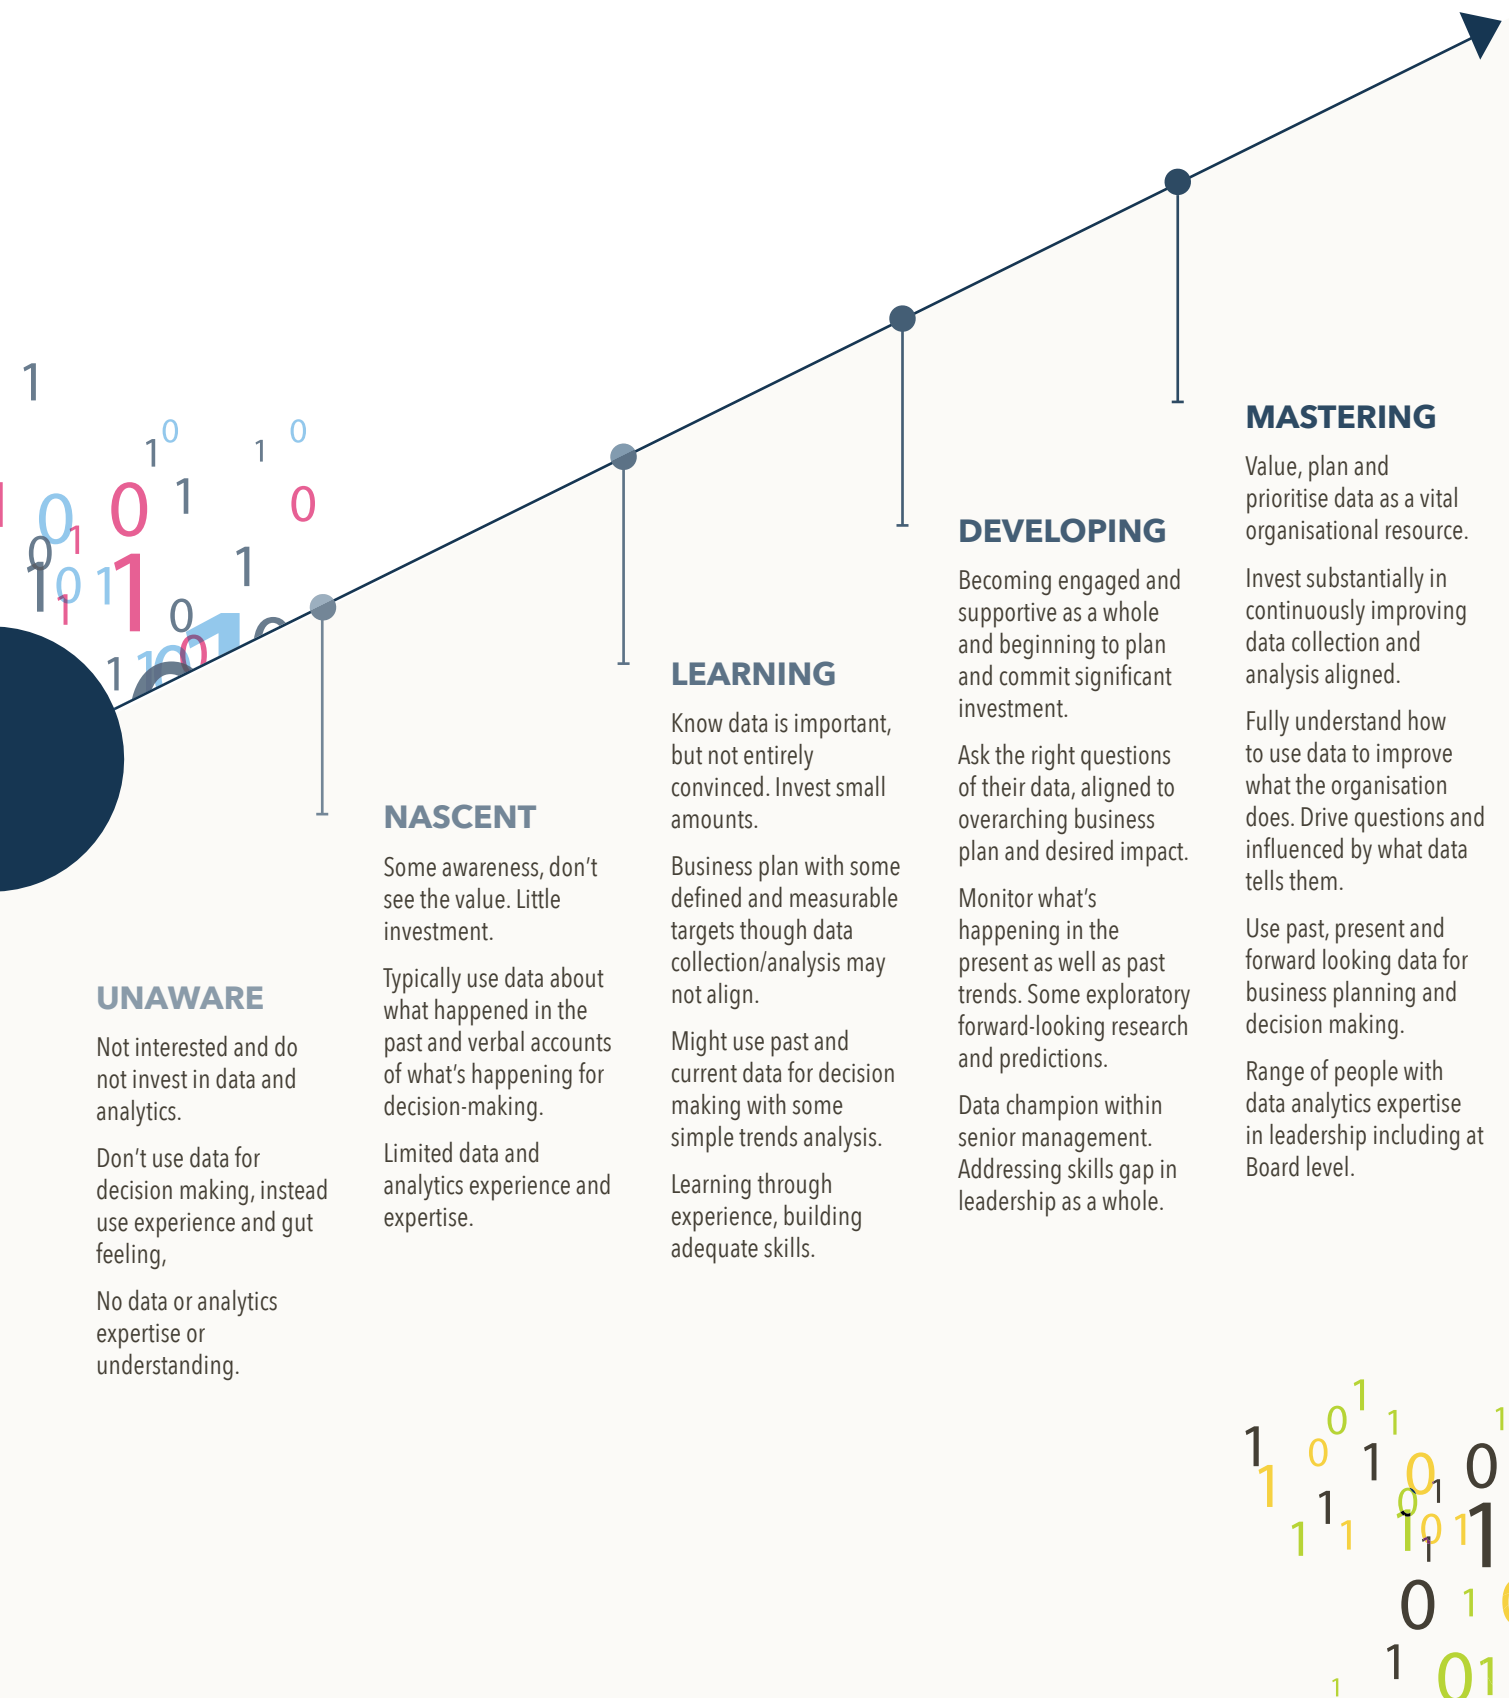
MASTERING

Value, plan and prioritise data as a vital organisational resource.

Invest substantially in continuously improving data collection and analysis aligned.

Fully understand how to use data to improve what the organisation does. Drive questions and influenced by what data tells them.

Use past, present and forward looking data for business planning and decision making.

Range of people with data analytics expertise in leadership including at Board level.

DEVELOPING

Becoming engaged and supportive as a whole and beginning to plan and commit significant investment.

Ask the right questions of their data, aligned to overarching business plan and desired impact.

Monitor what's happening in the present as well as past trends. Some exploratory forward-looking research and predictions.

Data champion within senior management. Addressing skills gap in leadership as a whole.

LEARNING

Know data is important, but not entirely convinced. Invest small amounts.

Business plan with some defined and measurable targets though data collection/analysis may not align.

Might use past and current data for decision making with some simple trends analysis.

Learning through experience, building adequate skills.

NASCENT

Some awareness, don't see the value. Little investment.

Typically use data about what happened in the past and verbal accounts of what's happening for decision-making.

Limited data and analytics experience and expertise.

UNAWARE

Not interested and do not invest in data and analytics.

Don't use data for decision making, instead use experience and gut feeling,

No data or analytics expertise or understanding.